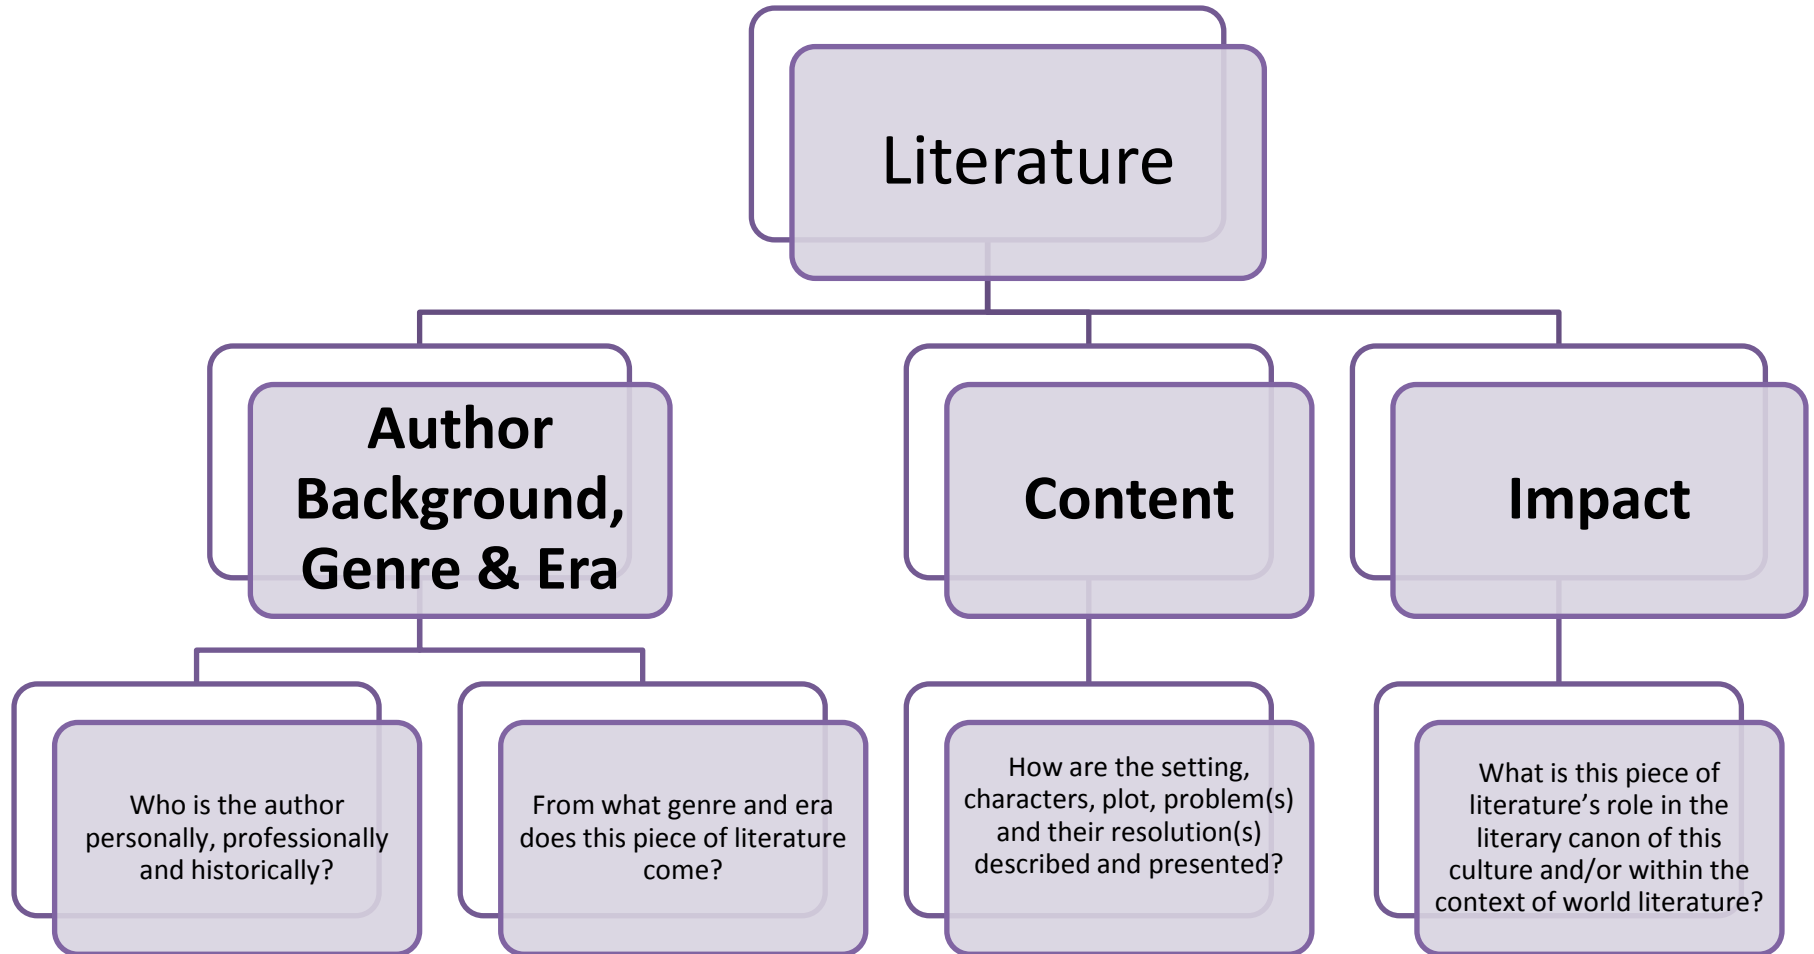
Literature

Author Background, Genre & Era

Content

Impact

Who is the author personally, professionally and historically?

From what genre and era does this piece of literature come?

How are the setting, characters, plot, problem(s) and their resolution(s) described and presented?

What is this piece of literature's role in the literary canon of this culture and/or within the context of world literature?